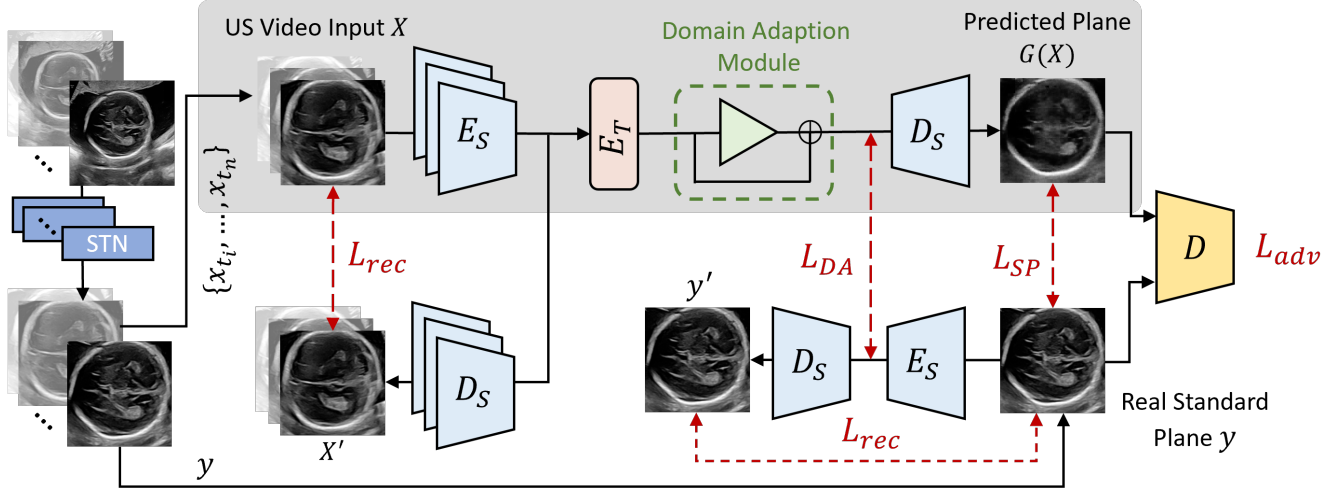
US Video Input $X$

Domain Adaption Module

Predicted Plane $G(X)$

$E_S$

$E_T$

$D_S$

STN

$\{x_{t_i}, \ldots, x_{t_n}\}$

$L_{rec}$

$L_{DA}$

$L_{SP}$

$D$

$L_{adv}$

$y'$

$D_S$

$E_S$

$D_S$

$X'$

$L_{rec}$

Real Standard Plane $y$

$y$